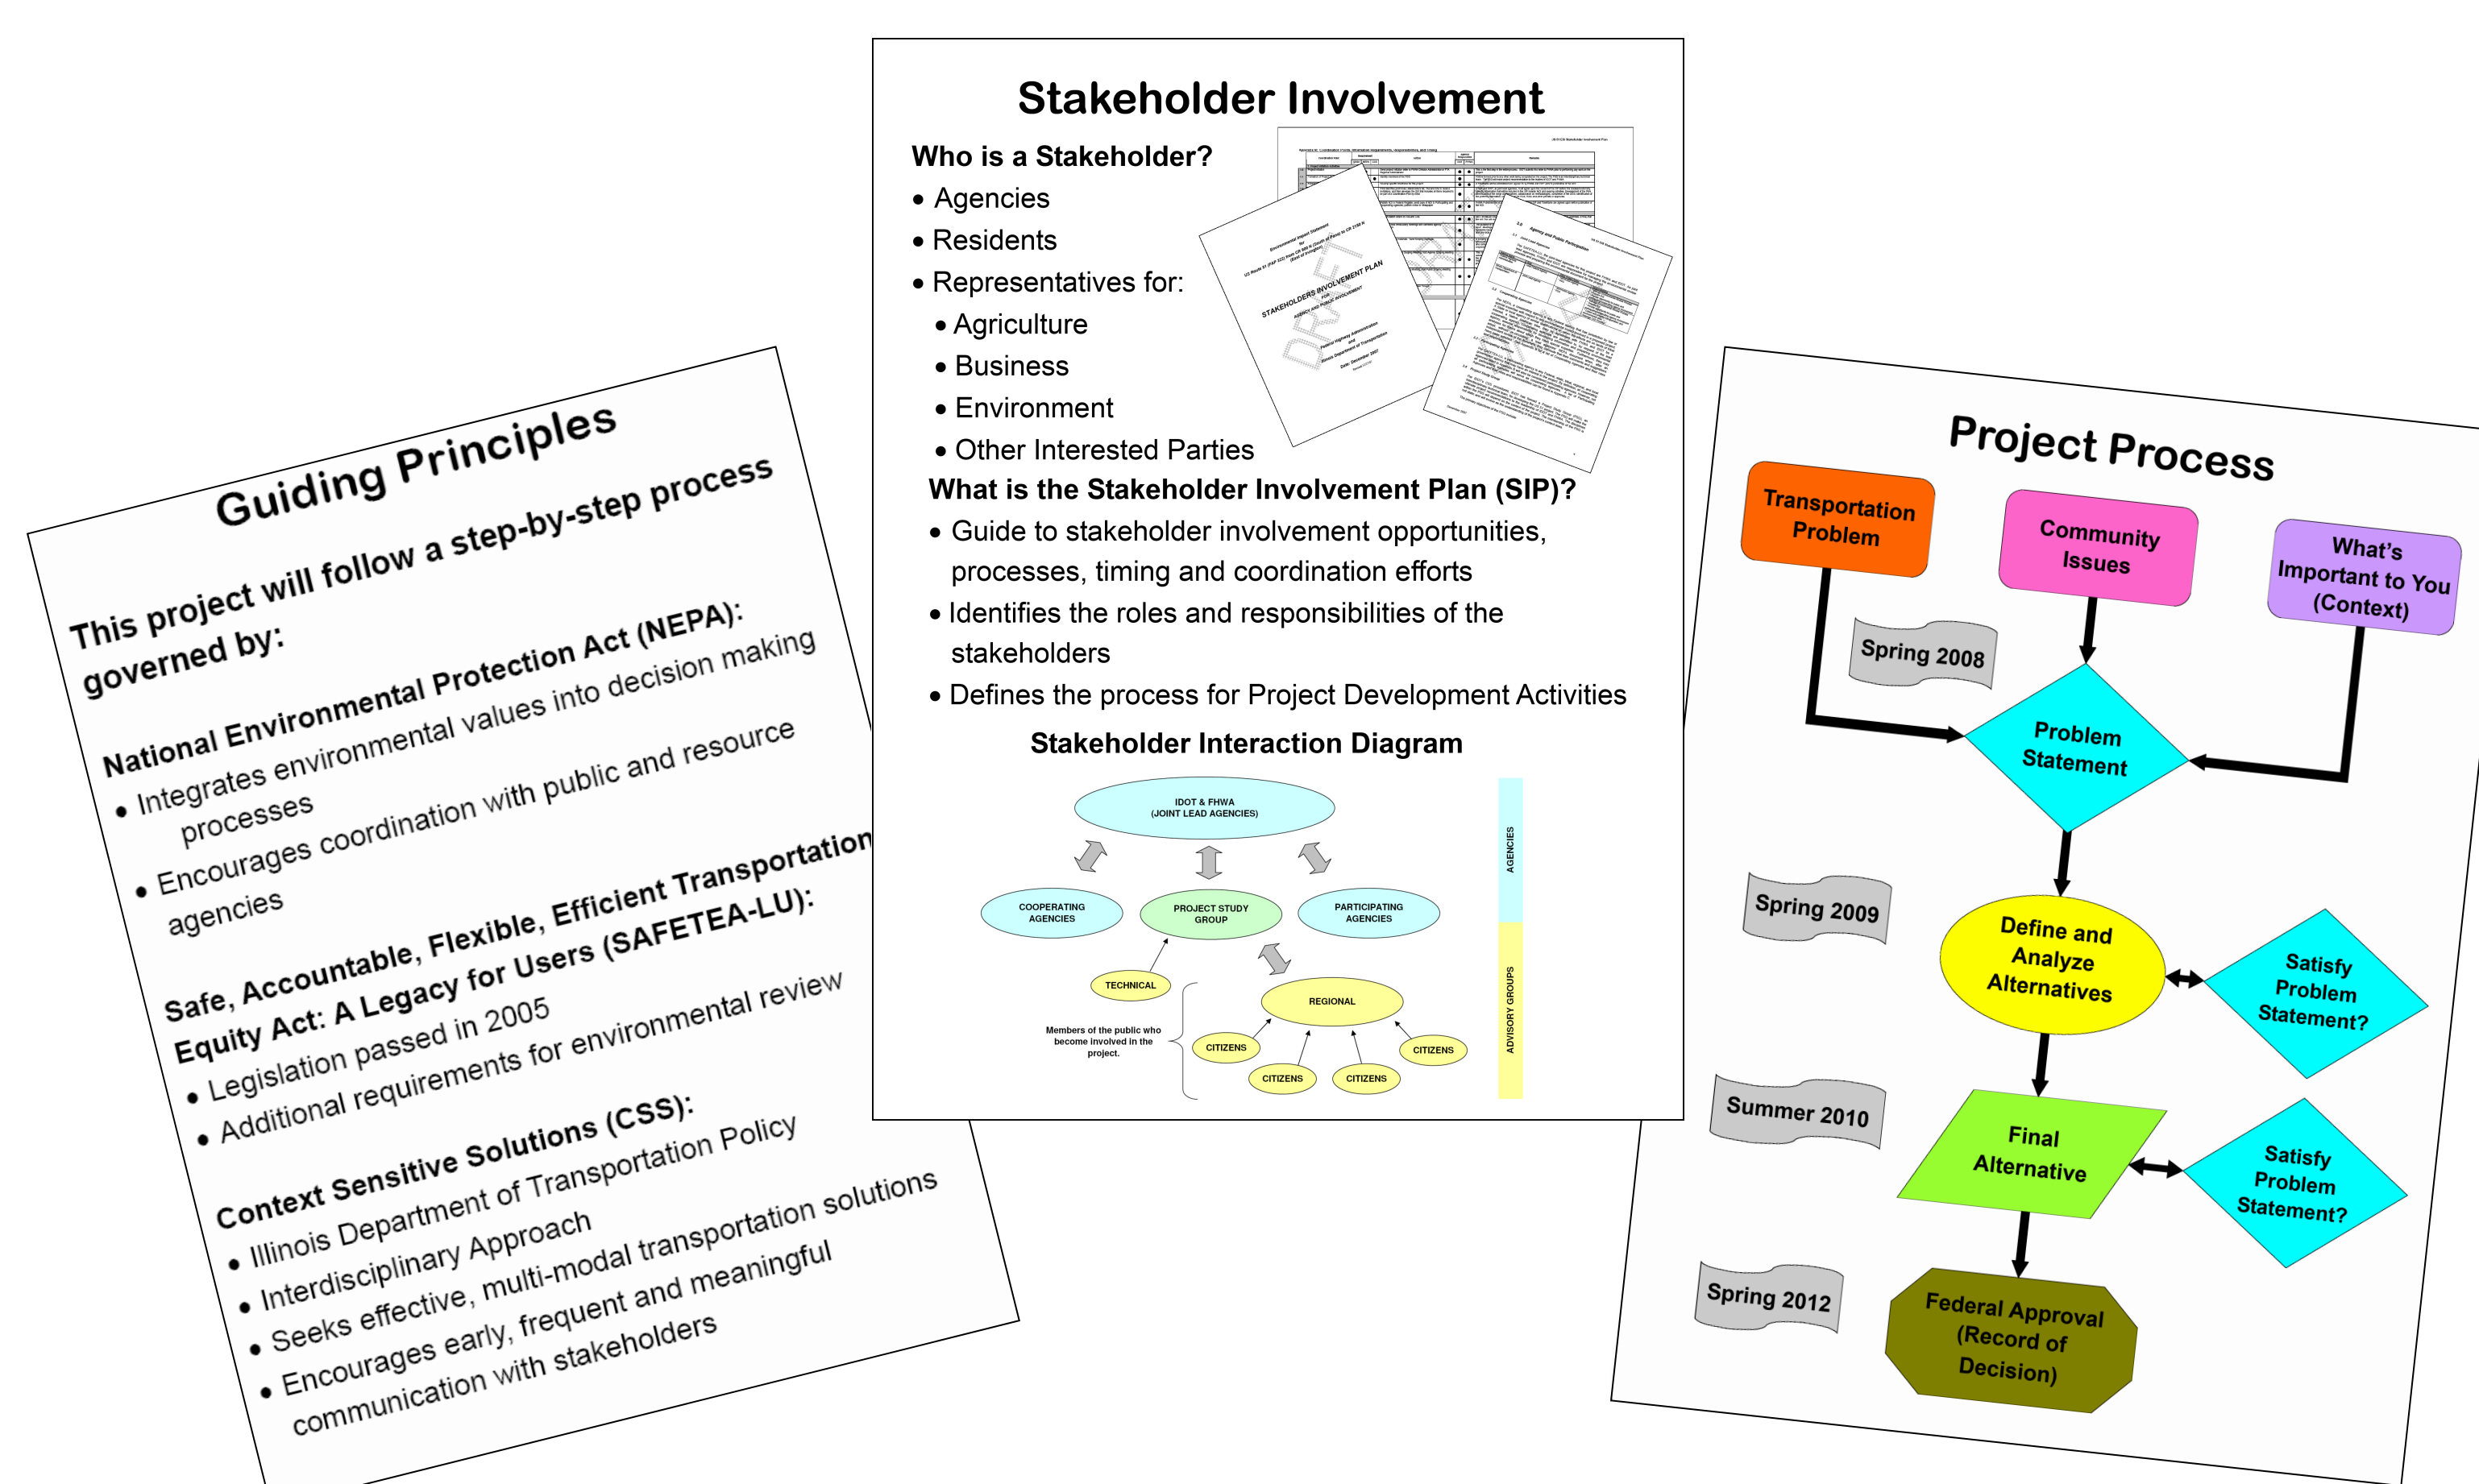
Guiding Principles

This project will follow a step-by-step process governed by:

National Environmental Protection Act (NEPA):
• Integrates environmental values into decision making processes
• Encourages coordination with public and resource agencies

Safe, Accountable, Flexible, Efficient Transportation Equity Act: A Legacy for Users (SAFETEA-LU):
• Legislation passed in 2005
• Additional requirements for environmental review

Context Sensitive Solutions (CSS):
• Illinois Department of Transportation Policy
• Interdisciplinary Approach
• Seeks effective, multi-modal transportation solutions
• Encourages early, frequent and meaningful communication with stakeholders

Stakeholder Involvement

Who is a Stakeholder?
• Agencies
• Residents
• Representatives for:
• Agriculture
• Business
• Environment
• Other Interested Parties

STAKEHOLDERS INVOLVEMENT PLAN
DRAFT

What is the Stakeholder Involvement Plan (SIP)?
• Guide to stakeholder involvement opportunities, processes, timing and coordination efforts
• Identifies the roles and responsibilities of the stakeholders
• Defines the process for Project Development Activities

Stakeholder Interaction Diagram

IDOT & FHWA (JOINT LEAD AGENCIES)
COOPERATING AGENCIES
PROJECT STUDY GROUP
PARTICIPATING AGENCIES
AGENCIES
TECHNICAL
REGIONAL
Members of the public who become involved in the project.
CITIZENS
CITIZENS
CITIZENS
CITIZENS
ADVISORY GROUPS

Project Process

Transportation Problem
Community Issues
What's Important to You (Context)
Spring 2008
Problem Statement
Spring 2009
Define and Analyze Alternatives
Satisfy Problem Statement?
Summer 2010
Final Alternative
Satisfy Problem Statement?
Spring 2012
Federal Approval (Record of Decision)